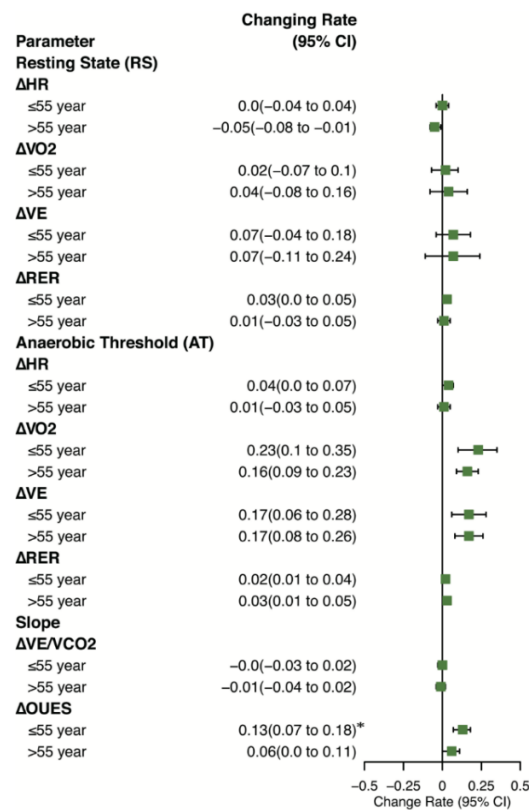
| Parameter | Changing Rate (95% CI) |
|---|---|
| Resting State (RS) | |
| ΔHR | |
| ≤55 year | 0.0(−0.04 to 0.04) |
| >55 year | −0.05(−0.08 to −0.01) |
| ΔVO2 | |
| ≤55 year | 0.02(−0.07 to 0.1) |
| >55 year | 0.04(−0.08 to 0.16) |
| ΔVE | |
| ≤55 year | 0.07(−0.04 to 0.18) |
| >55 year | 0.07(−0.11 to 0.24) |
| ΔRER | |
| ≤55 year | 0.03(0.0 to 0.05) |
| >55 year | 0.01(−0.03 to 0.05) |
| Anaerobic Threshold (AT) | |
| ΔHR | |
| ≤55 year | 0.04(0.0 to 0.07) |
| >55 year | 0.01(−0.03 to 0.05) |
| ΔVO2 | |
| ≤55 year | 0.23(0.1 to 0.35) |
| >55 year | 0.16(0.09 to 0.23) |
| ΔVE | |
| ≤55 year | 0.17(0.06 to 0.28) |
| >55 year | 0.17(0.08 to 0.26) |
| ΔRER | |
| ≤55 year | 0.02(0.01 to 0.04) |
| >55 year | 0.03(0.01 to 0.05) |
| Slope | |
| ΔVE/VCO2 | |
| ≤55 year | −0.0(−0.03 to 0.02) |
| >55 year | −0.01(−0.04 to 0.02) |
| ΔOUES | |
| ≤55 year | 0.13(0.07 to 0.18)* |
| >55 year | 0.06(0.0 to 0.11) |

−0.5 −0.25 0 0.25 0.5
Change Rate (95% CI)